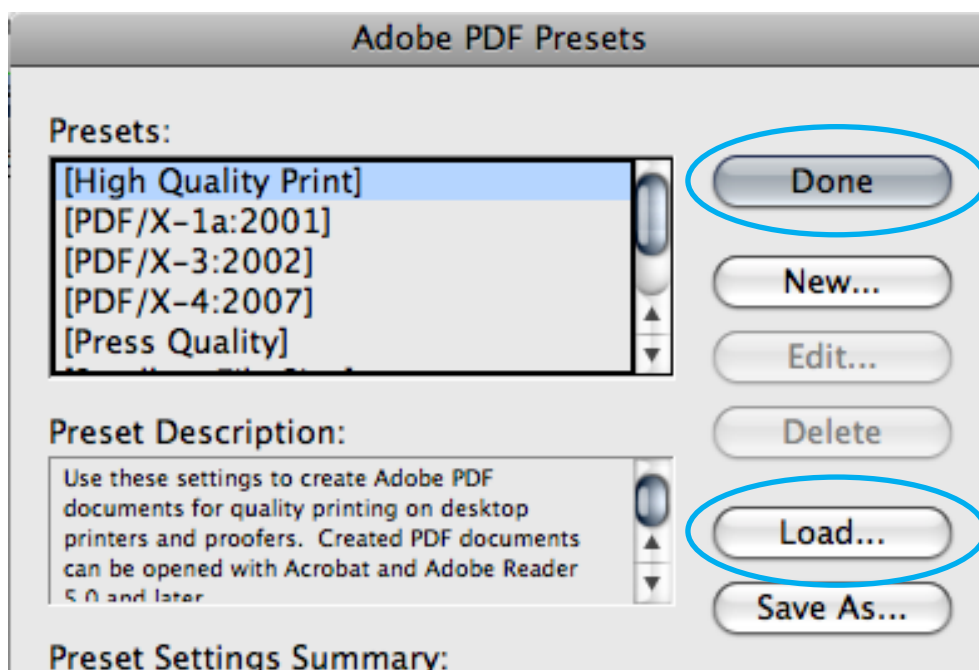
Adobe PDF Presets

Presets:

[High Quality Print]
[PDF/X-1a:2001]
[PDF/X-3:2002]
[PDF/X-4:2007]
[Press Quality]
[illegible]

Done

New...

Edit...

Delete

Preset Description:

Use these settings to create Adobe PDF documents for quality printing on desktop printers and proofers. Created PDF documents can be opened with Acrobat and Adobe Reader 5.0 and later.

Load...

Save As...

Preset Settings Summary: